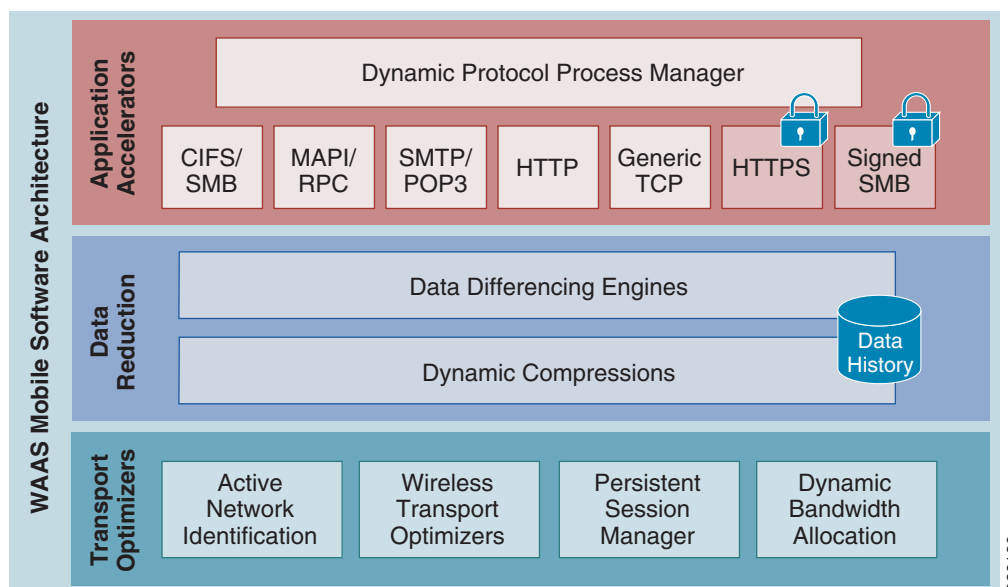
WAAS Mobile Software Architecture

Application Accelerators

Dynamic Protocol Process Manager

CIFS/ SMB

MAPI/ RPC

SMTP/ POP3

HTTP

Generic TCP

HTTPS

Signed SMB

Data Reduction

Data Differencing Engines

Dynamic Compressions

Data History

Transport Optimizers

Active Network Identification

Wireless Transport Optimizers

Persistent Session Manager

Dynamic Bandwidth Allocation